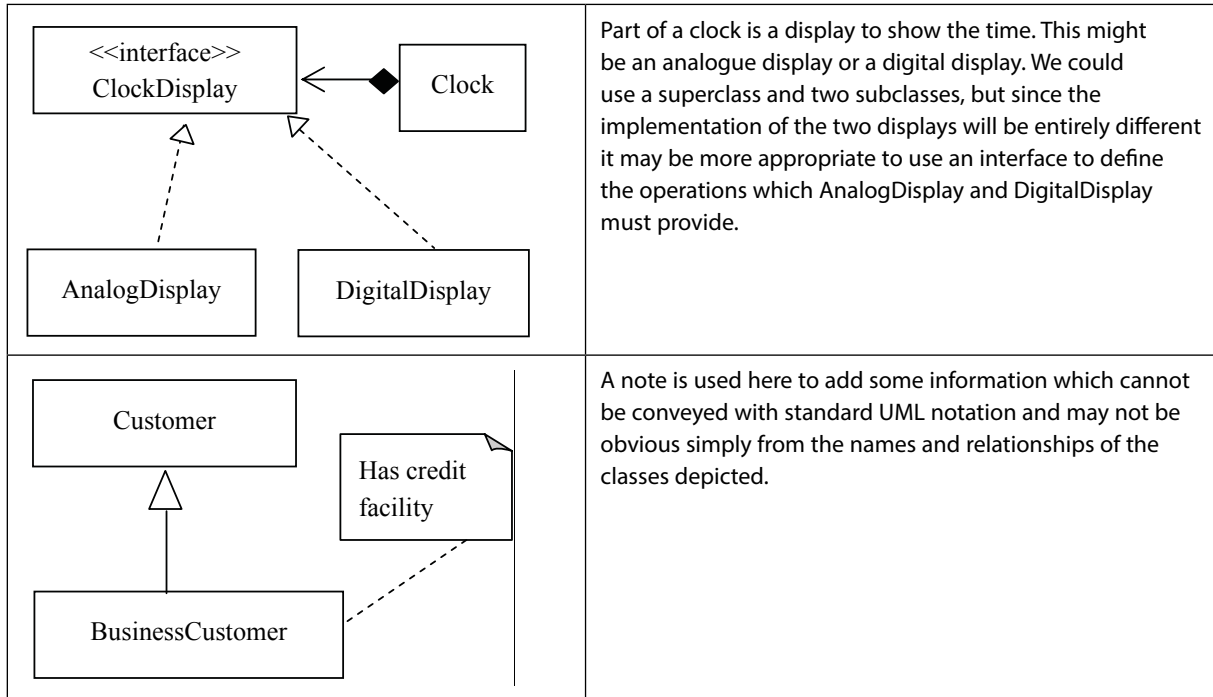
| <<interface>> ClockDisplay<br>Clock<br>AnalogDisplay<br>DigitalDisplay | Part of a clock is a display to show the time. This might be an analogue display or a digital display. We could use a superclass and two subclasses, but since the implementation of the two displays will be entirely different it may be more appropriate to use an interface to define the operations which AnalogDisplay and DigitalDisplay must provide. |
|---|---|
| Customer<br>Has credit facility<br>BusinessCustomer | A note is used here to add some information which cannot be conveyed with standard UML notation and may not be obvious simply from the names and relationships of the classes depicted. |